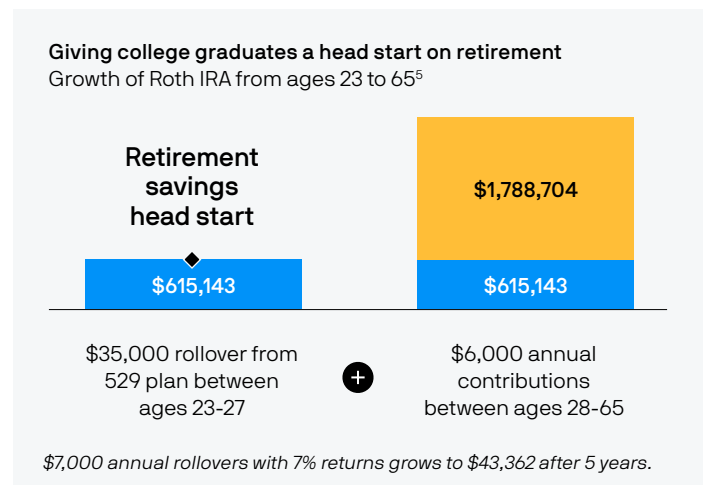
Giving college graduates a head start on retirement
Growth of Roth IRA from ages 23 to 65$^{5}$

Retirement savings head start

$615,143

$1,788,704

$615,143

$35,000 rollover from 529 plan between ages 23-27

+

$6,000 annual contributions between ages 28-65

$7,000 annual rollovers with 7% returns grows to $43,362 after 5 years.